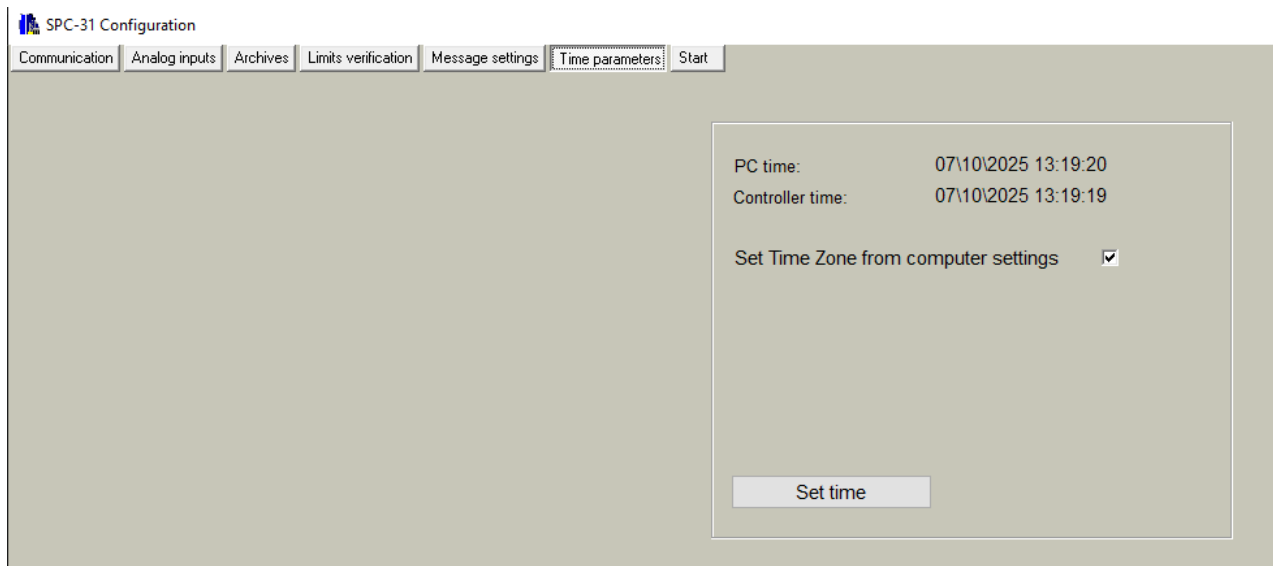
SPC-31 Configuration

Communication | Analog inputs | Archives | Limits verification | Message settings | Time parameters | Start

PC time: 07\10\2025 13:19:20
Controller time: 07\10\2025 13:19:19

Set Time Zone from computer settings

Set time